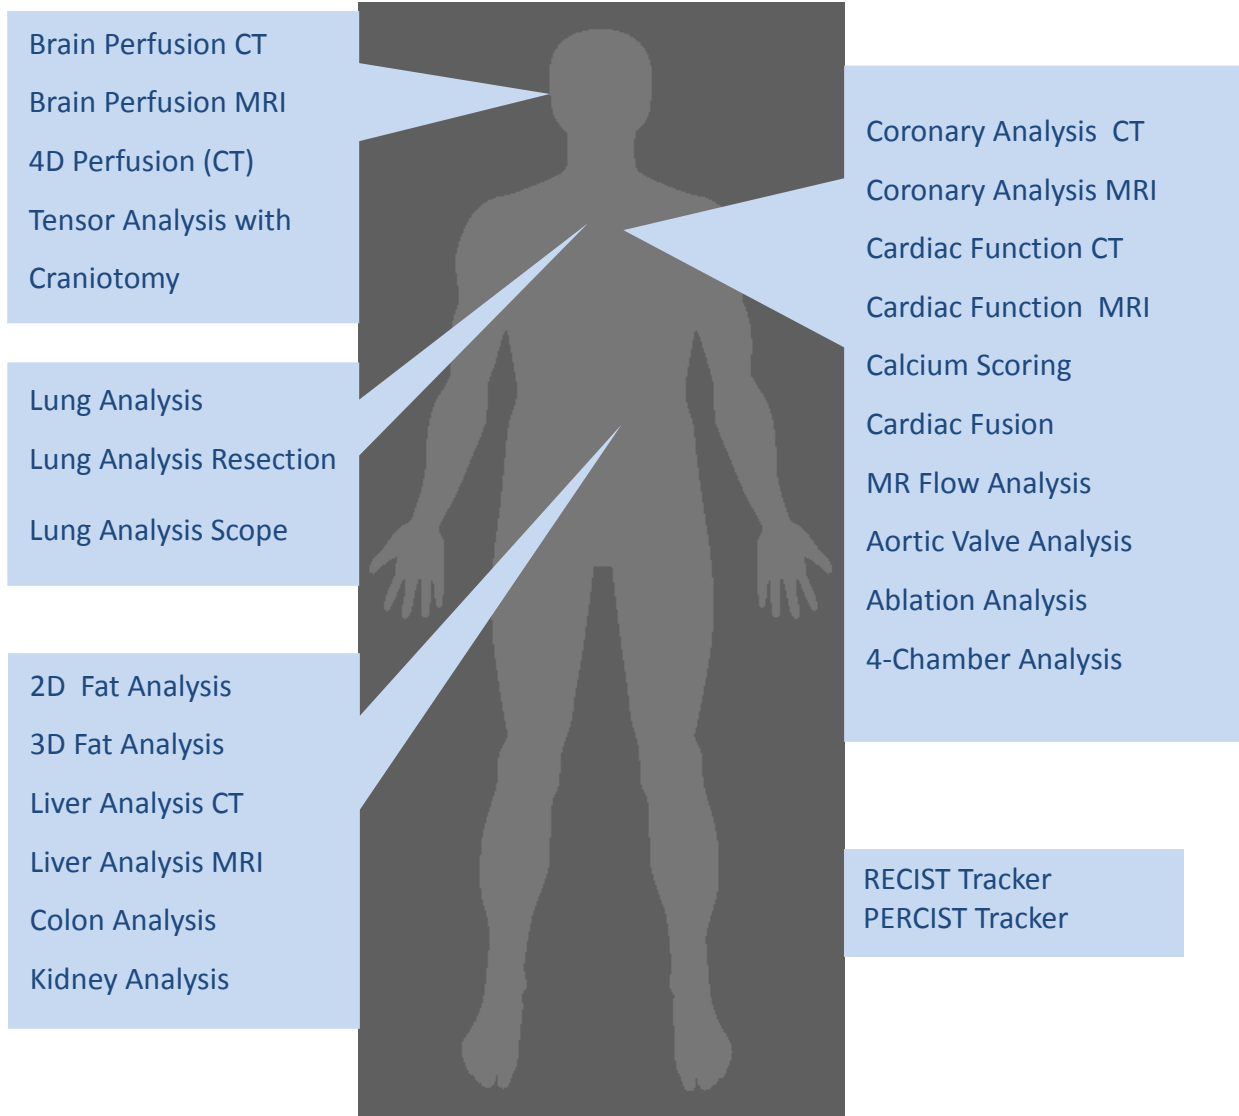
Brain Perfusion CT
Brain Perfusion MRI
4D Perfusion (CT)
Tensor Analysis with Craniotomy

Lung Analysis
Lung Analysis Resection
Lung Analysis Scope

2D Fat Analysis
3D Fat Analysis
Liver Analysis CT
Liver Analysis MRI
Colon Analysis
Kidney Analysis

Coronary Analysis CT
Coronary Analysis MRI
Cardiac Function CT
Cardiac Function MRI
Calcium Scoring
Cardiac Fusion
MR Flow Analysis
Aortic Valve Analysis
Ablation Analysis
4-Chamber Analysis

RECIST Tracker
PERCIST Tracker